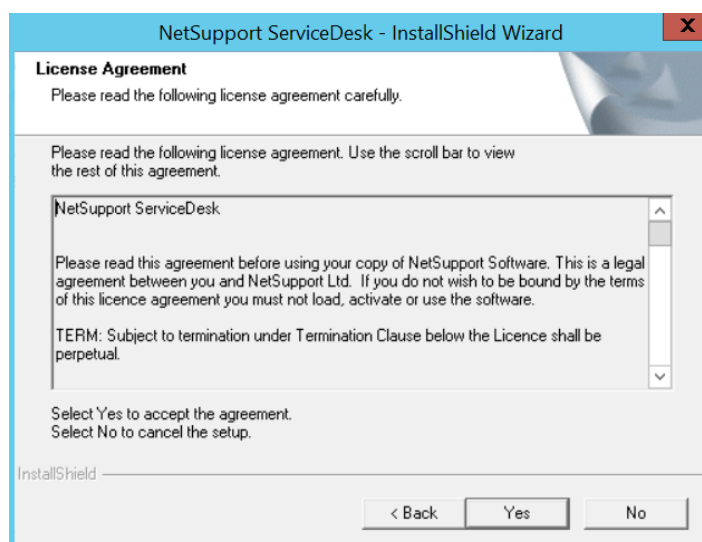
NetSupport ServiceDesk - InstallShield Wizard

X

License Agreement

Please read the following license agreement carefully.

Please read the following license agreement. Use the scroll bar to view the rest of this agreement.

NetSupport ServiceDesk

Please read this agreement before using your copy of NetSupport Software. This is a legal agreement between you and NetSupport Ltd. If you do not wish to be bound by the terms of this licence agreement you must not load, activate or use the software.

TERM: Subject to termination under Termination Clause below the Licence shall be perpetual.

Select Yes to accept the agreement.
Select No to cancel the setup.

InstallShield

< Back

Yes

No